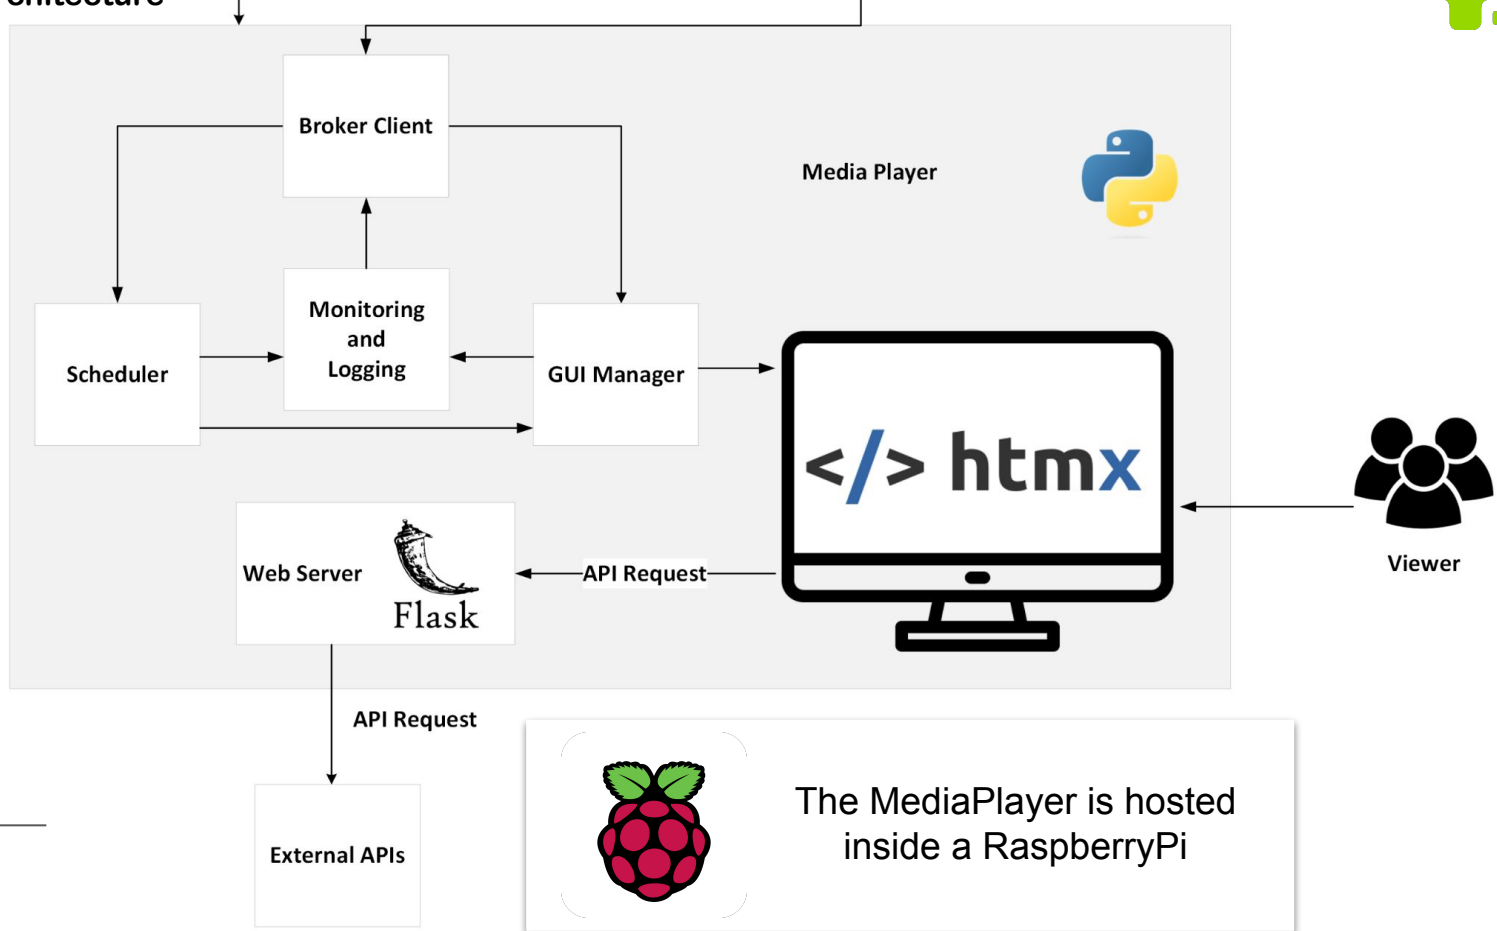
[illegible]

Broker Client

Media Player

Monitoring and Logging

Scheduler

GUI Manager

</> htmx

Viewer

Web Server

Flask

API Request

API Request

External APIs

The MediaPlayer is hosted inside a RaspberryPi